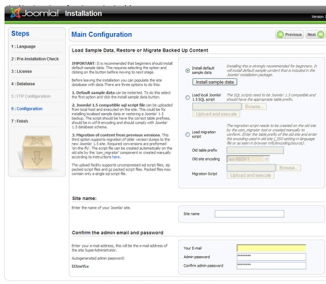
Joomla! Installation

Version 1.5

Steps

1 : Language

2 : Pre-Installation Check

3 : License

4 : Database

5 : FTP Configuration

6 : Configuration

7 : Finish

Main Configuration

Previous Next

Load Sample Data, Restore or Migrate Backed Up Content

IMPORTANT: It is recommended that beginners should install default sample data. This requires selecting the option and clicking on the button before moving to next stage.

Before leaving the installation you can populate the site database with data. There are three options to do this:

1. Default sample data can be inserted. To do this select the first option and click the Install sample data button.

2. Joomla! 1.5 compatible sql script file can be uploaded from local host and executed on the site. This could be for installing localised sample data or restoring a Joomla! 1.5 backup. The script should be have the correct table prefixes, should be in utf-8 encoding and should comply with Joomla! 1.5 database schema.

3. Migration of content from previous versions. The third option supports migration of older version dumps to the new Joomla! 1.5 site. Required conversions are performed on the sql file. The script file can be created automatically on the old site by the com_migrator component or created manually according to instructions here.

The upload facility supports uncompressed sql script files, zip packed script files and gz packed script files. Packed files may contain only a single sql script file.

Install default sample data

Installing sample data is strongly recommended for beginners. It will install default sample content that is included in the Joomla! installation package.

Install sample data

Load Script: Joomla! 1.5 SQL script

The SQL script need to be Joomla! 1.5 compatible and should have the appropriate table prefix.

Browse...

Upload and execute

Load migration script

The migration script needs to be created on the old site by the com_migrator tool or created manually or by others. Enter the table prefix of the old site and enter the encoding used in old site (_ISO setting in language file or as seen in browser info/encoding/source).

Old table prefix

Old site encoding

Migration Script

Browse...

Upload and execute

Site name:

Enter the name of your Joomla! site.

Site name

Confirm the admin email and password

Enter your e-mail address, this will be the e-mail address of the site SuperAdministrator.

Autogenerated admin password:

Your E-mail

Admin password

Confirm admin password